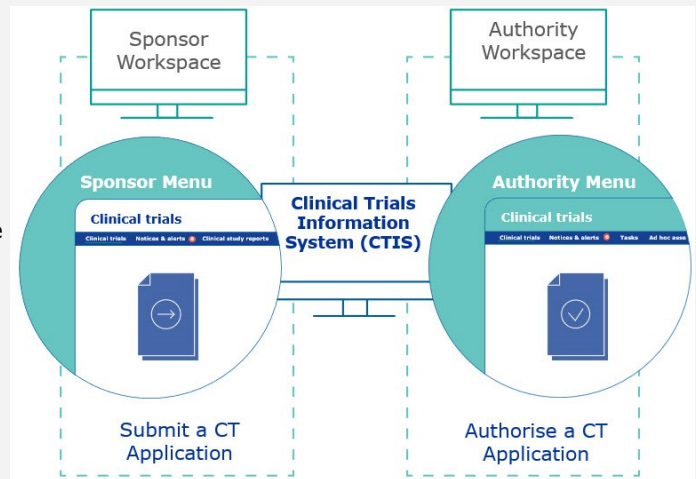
Sponsor Workspace

Sponsor Menu

Clinical trials

Clinical trials Notices & alerts Clinical study reports

Submit a CT Application

Clinical Trials Information System (CTIS)

Authority Workspace

Authority Menu

Clinical trials

Clinical trials Notices & alerts Tasks Ad hoc asse

Authorise a CT Application